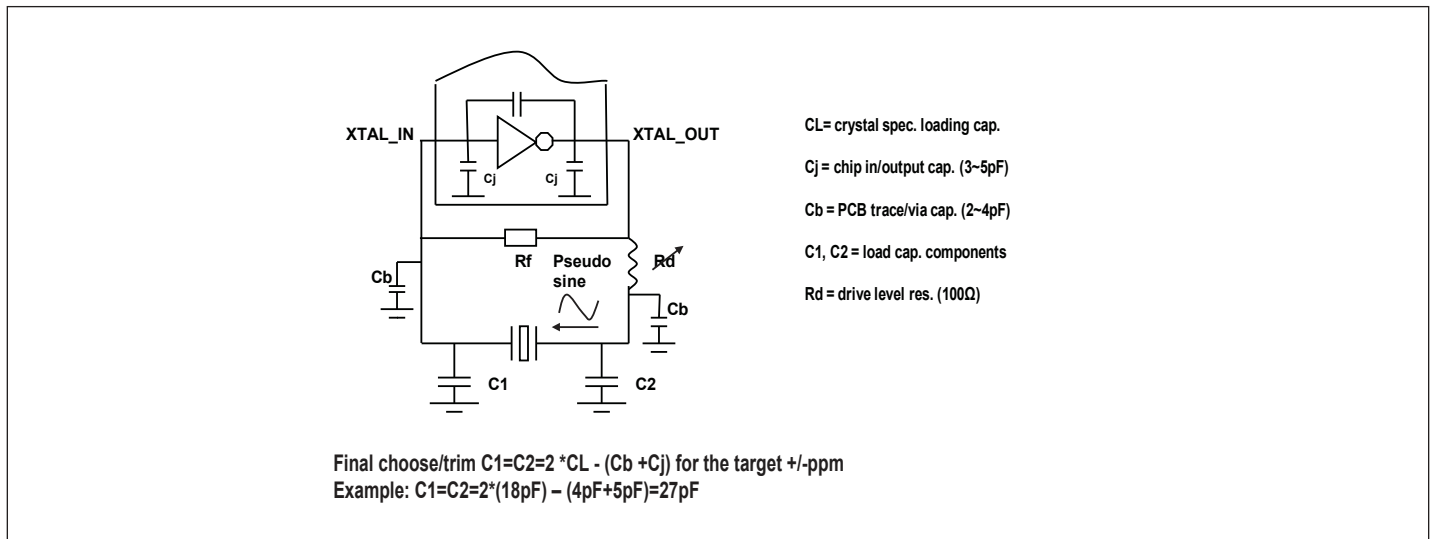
XTAL_IN

XTAL_OUT

Cj

Cj

Rf

Rd

Pseudo sine

Cb

Cb

C1

C2

CL= crystal spec. loading cap.

Cj = chip in/output cap. (3~5pF)

Cb = PCB trace/via cap. (2~4pF)

C1, C2 = load cap. components

Rd = drive level res. (100Ω)

Final choose/trim C1=C2=2 *CL - (Cb +Cj) for the target +/-ppm
Example: C1=C2=2*(18pF) – (4pF+5pF)=27pF